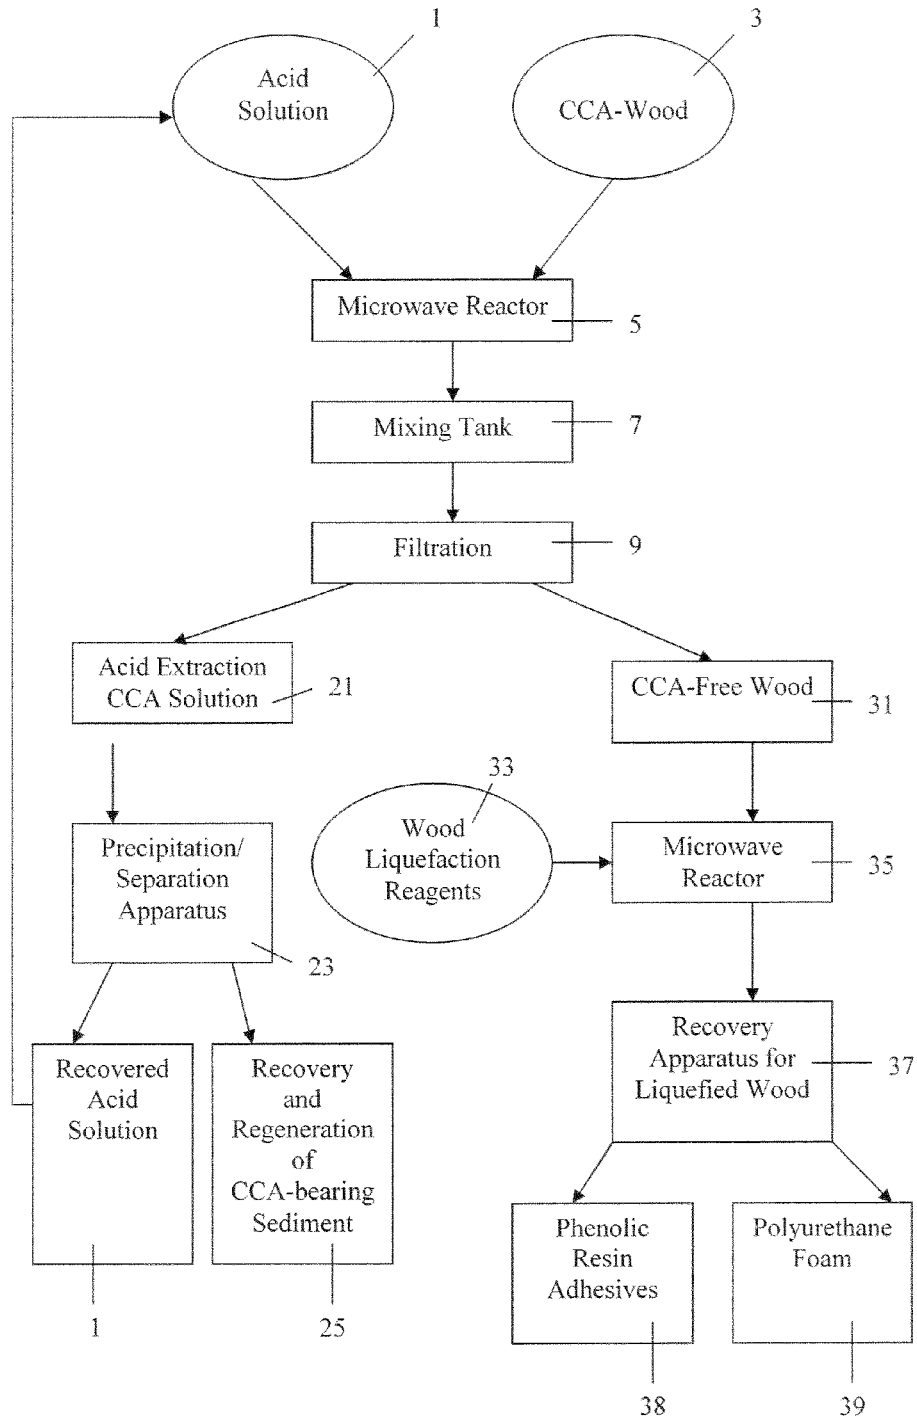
1
Acid Solution

3
CCA-Wood

Microwave Reactor 5

Mixing Tank 7

Filtration 9

Acid Extraction CCA Solution 21

CCA-Free Wood 31

33
Wood Liquefaction Reagents

Microwave Reactor 35

Precipitation/ Separation Apparatus 23

Recovery Apparatus for Liquefied Wood 37

Recovered Acid Solution
1

Recovery and Regeneration of CCA-bearing Sediment
25

Phenolic Resin Adhesives
38

Polyurethane Foam
39